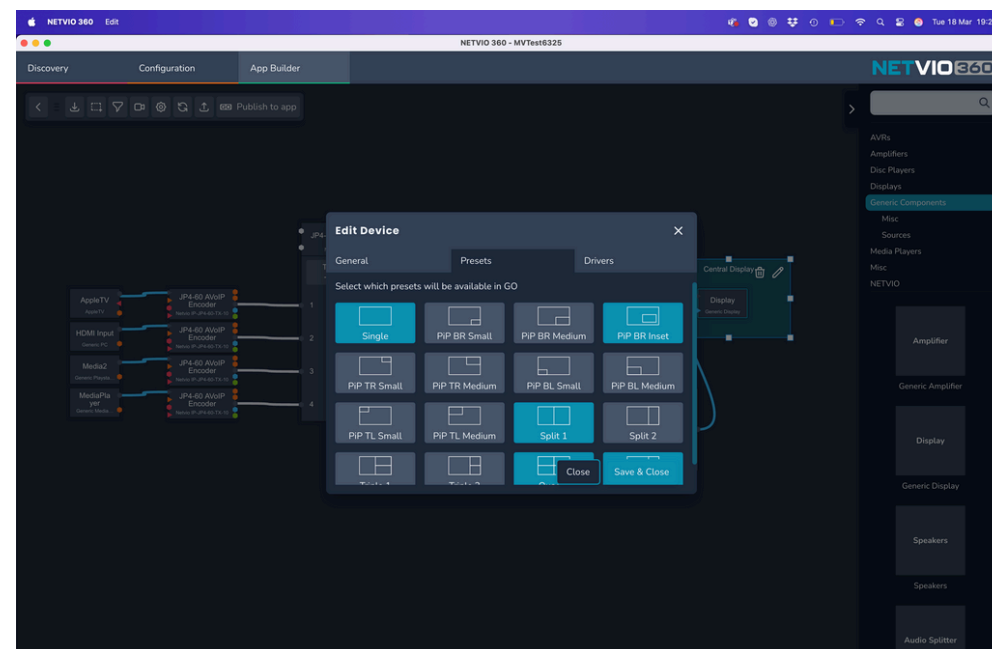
NETVIO 360 Edit

Tue 18 Mar 19:2

NETVIO 360 - MVTest6325

Discovery Configuration App Builder

NETVIO360

Publish to app

AVRs
Amplifiers
Disc Players
Displays
Generic Components
Misc
Sources
Media Players
Misc
NETVIO

Amplifier
Generic Amplifier

Display
Generic Display

Speakers
Speakers

Audio Splitter

AppleTV
AppleTV

HDMI Input
Generic PC

Media2
Generic Playerla

MediaPlayer
Generic Media

JP4-60 AVoIP Encoder
Netvio IP-JP4-60-TX-10

JP4-60 AVoIP Encoder
Netvio IP-JP4-60-TX-10

JP4-60 AVoIP Encoder
Netvio IP-JP4-60-TX-10

JP4-60 AVoIP Encoder
Netvio IP-JP4-60-TX-10

1
2
3
4

Central Display

Display
Generic Display

Edit Device

General Presets Drivers

Select which presets will be available in GO

| Single | PiP BR Small | PiP BR Medium | PiP BR Inset |
|---|---|---|---|
| PiP TR Small | PiP TR Medium | PiP BL Small | PiP BL Medium |
| PiP TL Small | PiP TL Medium | Split 1 | Split 2 |
| Triple 1 | Triple 2 | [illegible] | |

Close Save & Close